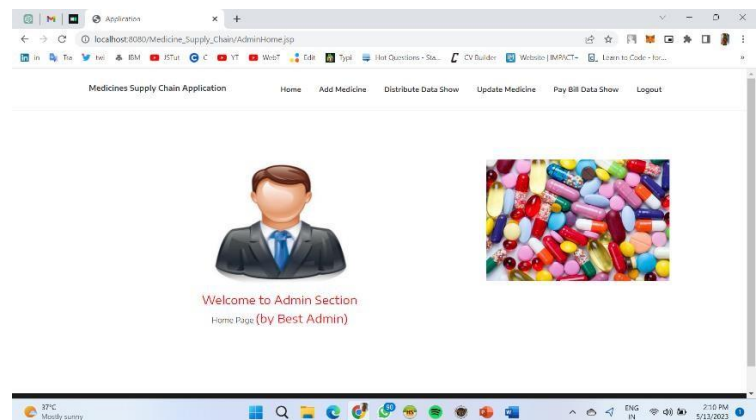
Application
localhost:8080/Medicine_Supply_Chain/AdminHome.jsp
In Tw twi IBM JSTut C YT WebT Edit Typi Hot Questions - Sta... CV Builder Website | IMPACT+ Learn to Code - for...

Medicines Supply Chain Application
Home Add Medicine Distribute Data Show Update Medicine Pay Bill Data Show Logout

Welcome to Admin Section
Home Page (by Best Admin)

37°C
Mostly sunny
ENG IN
2:10 PM
5/13/2023